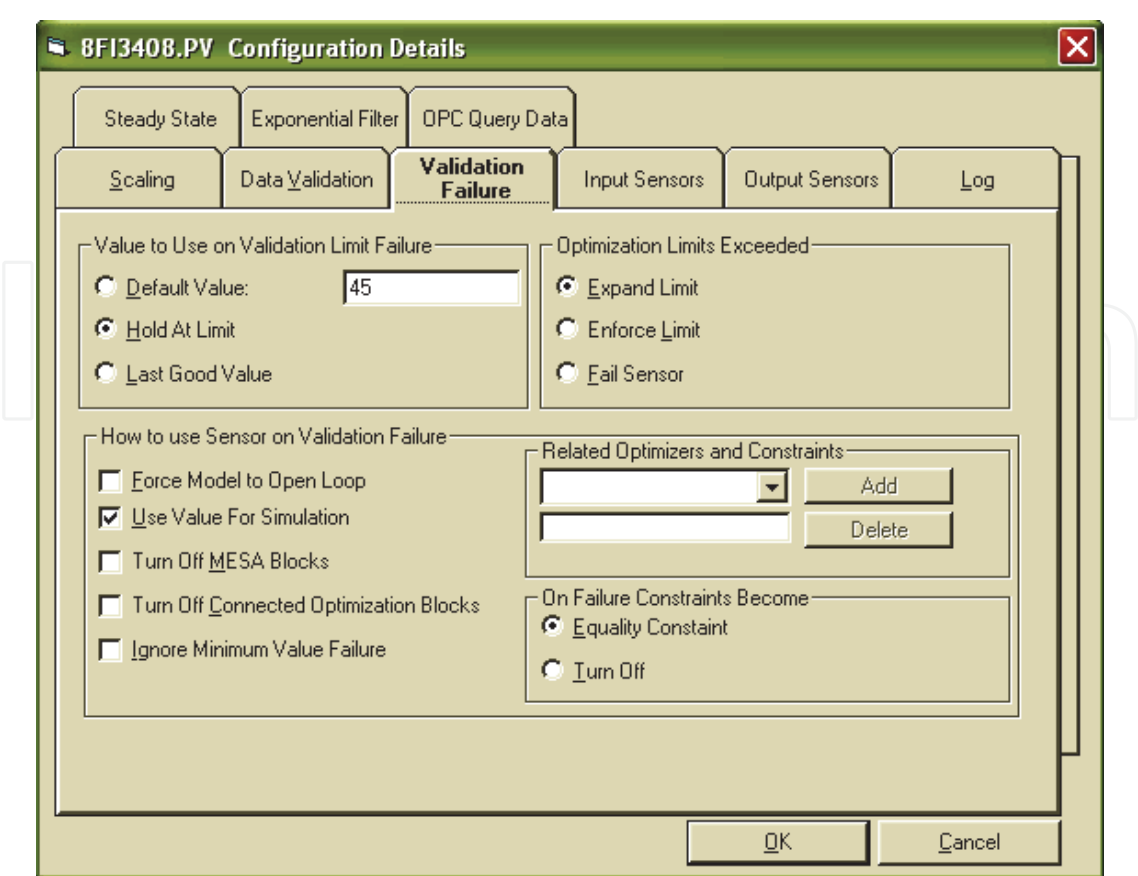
8FI3408.PV Configuration Details

Steady State | Exponential Filter | OPC Query Data

Scaling | Data Validation | Validation Failure | Input Sensors | Output Sensors | Log

Value to Use on Validation Limit Failure
Default Value: 45
Hold At Limit
Last Good Value

Optimization Limits Exceeded
Expand Limit
Enforce Limit
Fail Sensor

How to use Sensor on Validation Failure
Force Model to Open Loop
Use Value For Simulation
Turn Off MESA Blocks
Turn Off Connected Optimization Blocks
Ignore Minimum Value Failure

Related Optimizers and Constraints
Add
Delete

On Failure Constraints Become
Equality Constaint
Turn Off

OK
Cancel